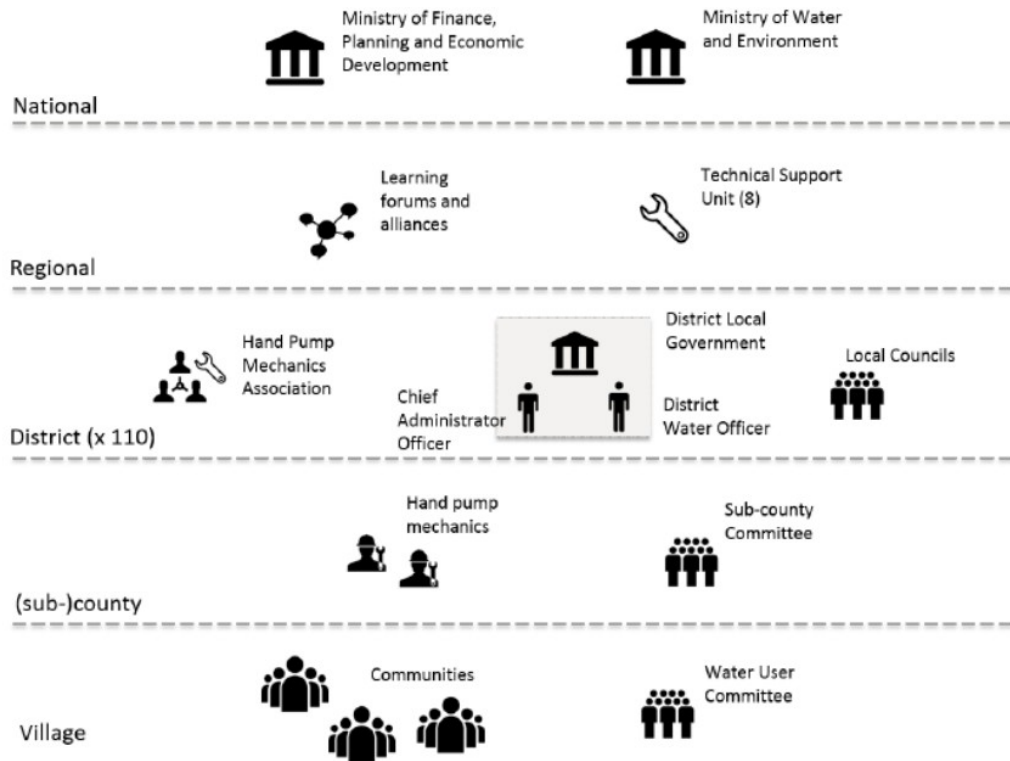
Ministry of Finance, Planning and Economic Development

Ministry of Water and Environment

National

Learning forums and alliances

Technical Support Unit (8)

Regional

Hand Pump Mechanics Association

District Local Government

Local Councils

Chief Administrator Officer

District Water Officer

District (x 110)

Hand pump mechanics

Sub-county Committee

(sub-)county

Communities

Water User Committee

Village